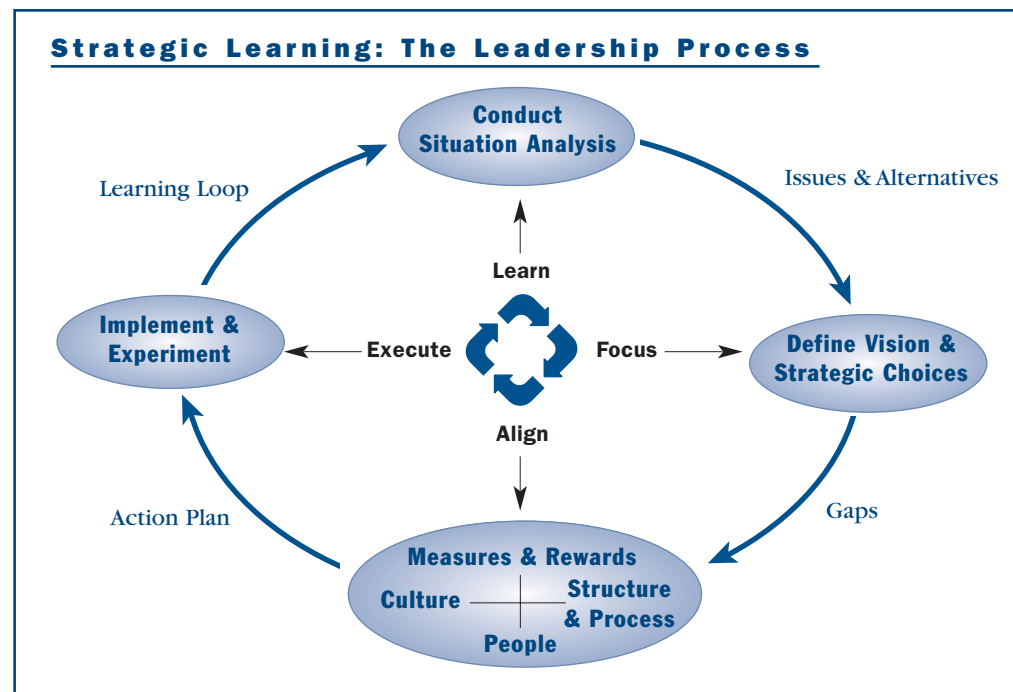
Strategic Learning: The Leadership Process

Conduct Situation Analysis

Issues & Alternatives

Learning Loop

Learn

Implement & Experiment

Execute

Focus

Define Vision & Strategic Choices

Align

Action Plan

Gaps

Measures & Rewards

Culture

Structure & Process

People